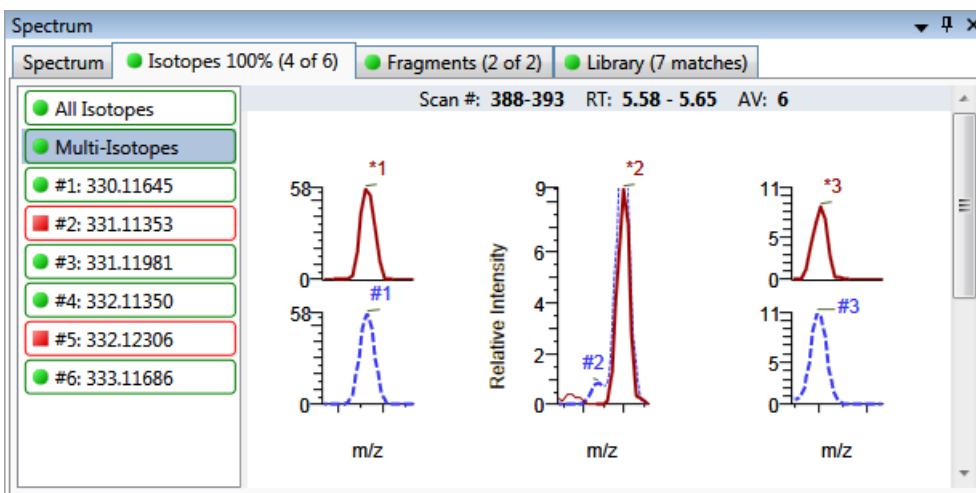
Spectrum

Spectrum | Isotopes 100% (4 of 6) | Fragments (2 of 2) | Library (7 matches)

All Isotopes
Multi-Isotopes
#1: 330.11645
#2: 331.11353
#3: 331.11981
#4: 332.11350
#5: 332.12306
#6: 333.11686

Scan #: 388-393 RT: 5.58 - 5.65 AV: 6

*1
58
0
#1
58
0
m/z

*2
9
6
4
2
0
Relative Intensity
#2
m/z

*3
11
5
0
#3
11
5
0
m/z